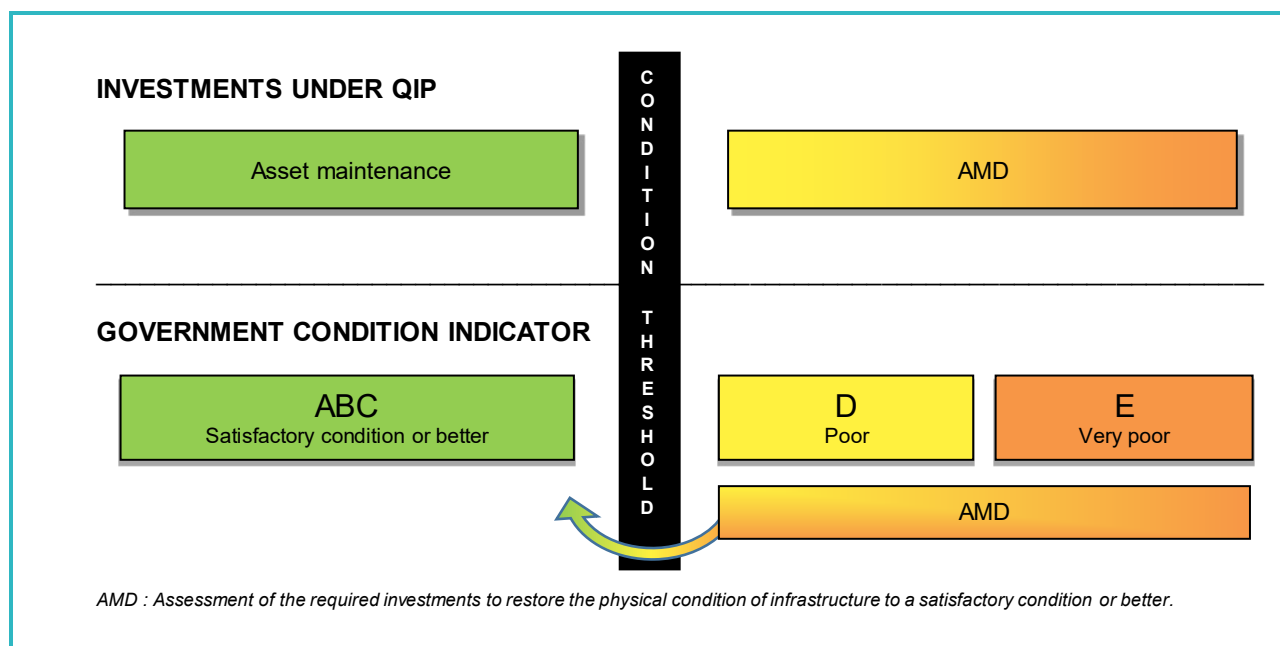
INVESTMENTS UNDER QIP

Asset maintenance

AMD

CONDITION THRESHOLD

GOVERNMENT CONDITION INDICATOR

ABC
Satisfactory condition or better

D
Poor

E
Very poor

AMD

AMD : Assessment of the required investments to restore the physical condition of infrastructure to a satisfactory condition or better.